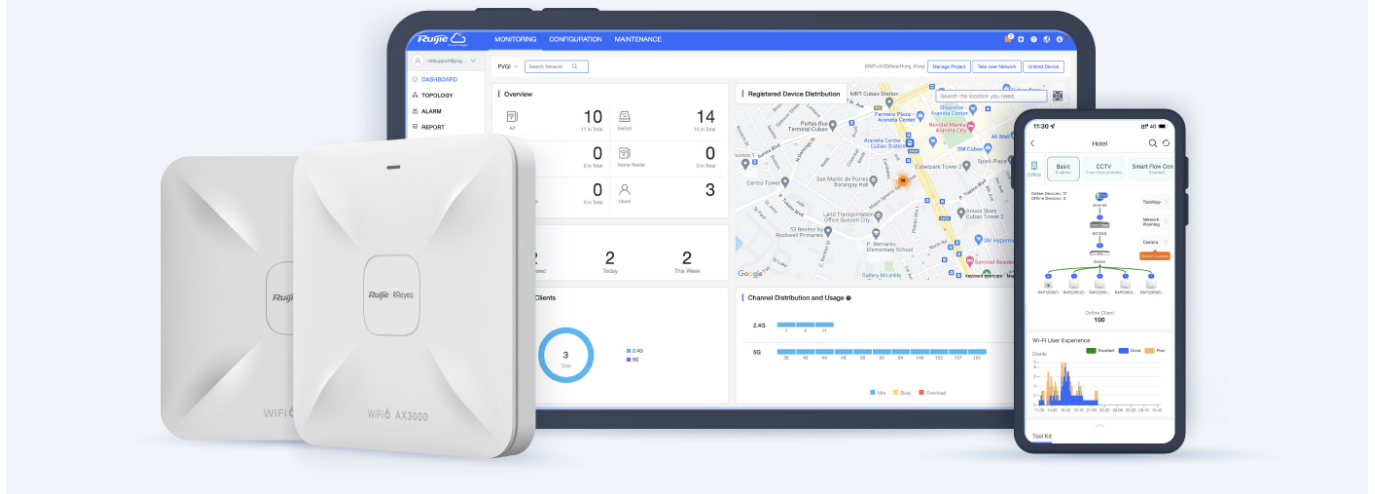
Ruijie

MONITORING CONFIGURATION MAINTENANCE

DASHBOARD
TOPOLOGY
ALARM
REPORT

PVGI

Search Network

Manage Project
Take over Network
Unbind Device

Overview

10
AP
11 in Total

14
Switch
15 in Total

0
0 in Total

0
Home Router
0 in Total

0
0 in Total

3
Client

2
Today

2
This Week

Clients

3
Total

2.4G
5G

Registered Device Distribution

Search the location you need.

Channel Distribution and Usage

2.4G
5G

Wi-Fi
Busy
Overload

Ruijie Reyee

WiFi 6 AX3000

WiFi 6

11:30

Hotel

Basic
CCTV
Smart Flow Con

Online Devices: 17
Offline Devices: 0

Topology
Network Planning
Camera

Online Client
108

Wi-Fi User Experience

Excellent
Good
Poor

Clients

Tool Kit